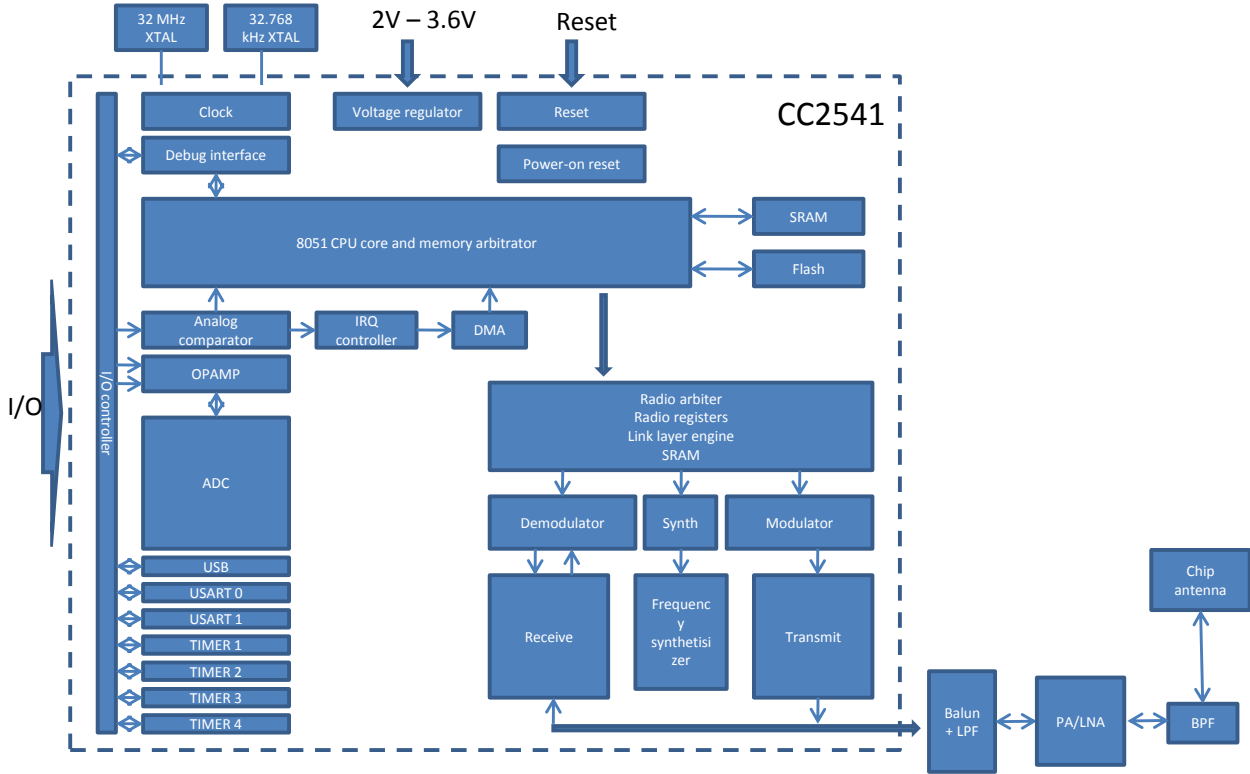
32 MHz XTAL

32.768 kHz XTAL

2V – 3.6V

Reset

Clock

Voltage regulator

Reset

CC2541

Debug interface

Power-on reset

8051 CPU core and memory arbitrator

SRAM

Flash

Analog comparator

IRQ controller

DMA

OPAMP

I/O

I/O controller

Radio arbiter
Radio registers
Link layer engine
SRAM

ADC

Demodulator

Synth

Modulator

USB

USART 0

USART 1

TIMER 1

TIMER 2

TIMER 3

TIMER 4

Receive

Frequency synthetisizer

Transmit

Chip antenna

Balun + LPF

PA/LNA

BPF